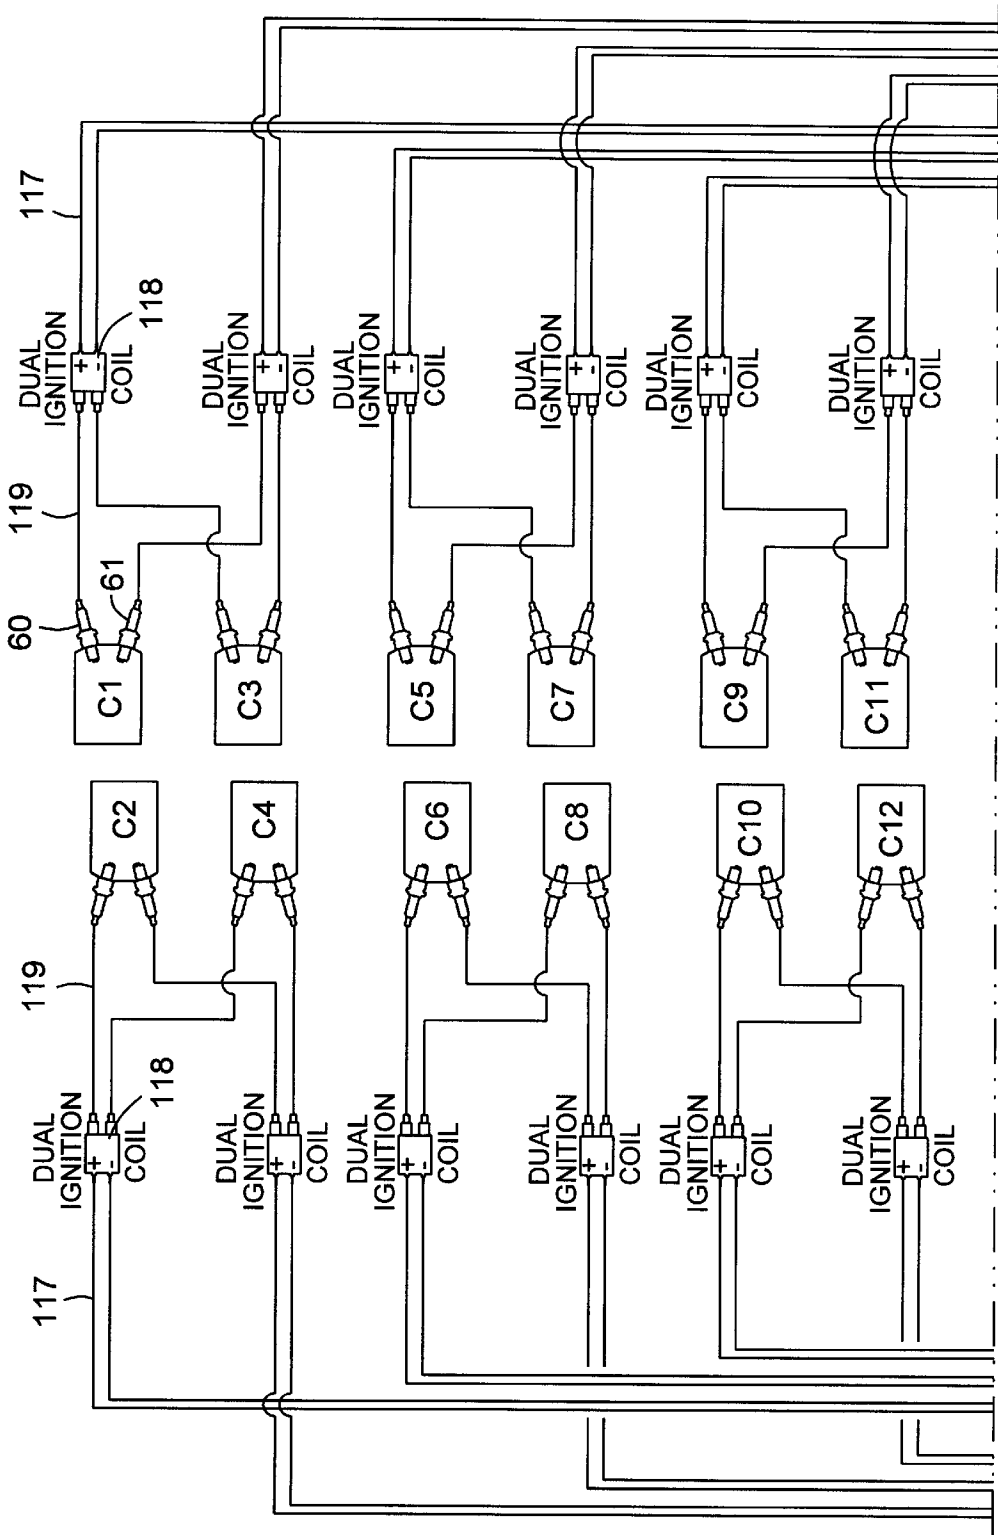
117
DUAL IGNITION COIL
118
119
60
61
C1
DUAL IGNITION COIL
C3
DUAL IGNITION COIL
C5
DUAL IGNITION COIL
C7
DUAL IGNITION COIL
C9
DUAL IGNITION COIL
C11
C2
C4
C6
C8
C10
C12
119
118
DUAL IGNITION COIL
117
DUAL IGNITION COIL
DUAL IGNITION COIL
DUAL IGNITION COIL
DUAL IGNITION COIL
DUAL IGNITION COIL